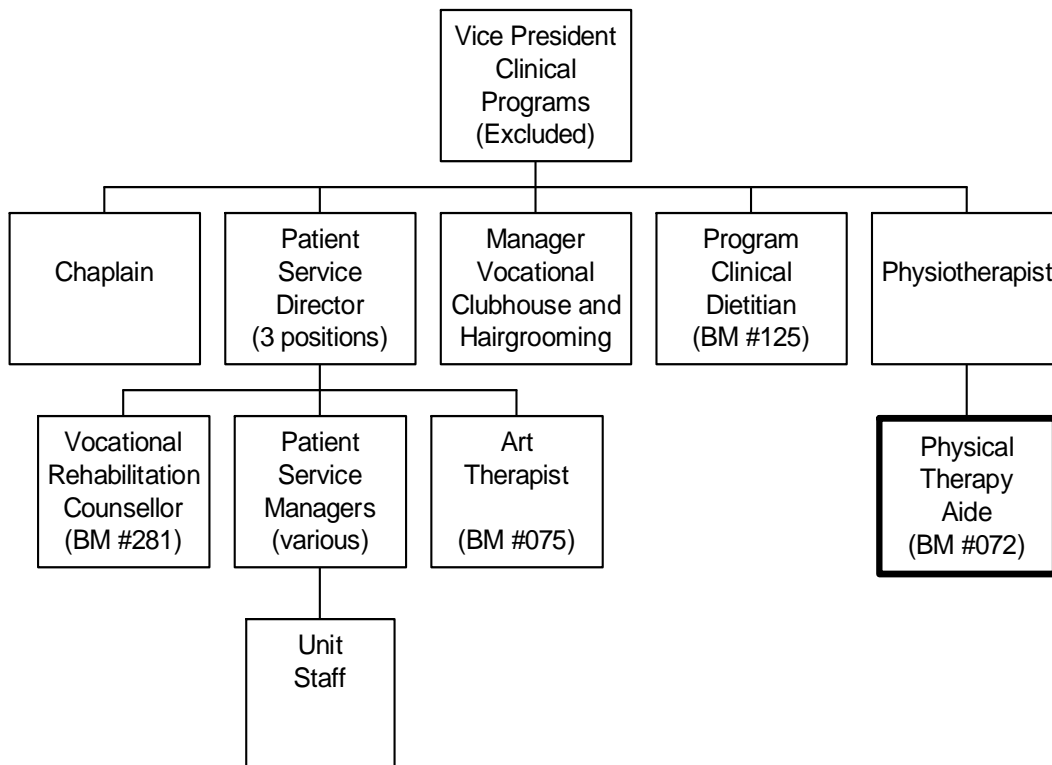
Vice President Clinical Programs (Excluded)

Chaplain

Patient Service Director (3 positions)

Manager Vocational Clubhouse and Hairgrooming

Program Clinical Dietitian (BM #125)

Physiotherapist

Vocational Rehabilitation Counsellor (BM #281)

Patient Service Managers (various)

Art Therapist (BM #075)

Physical Therapy Aide (BM #072)

Unit Staff